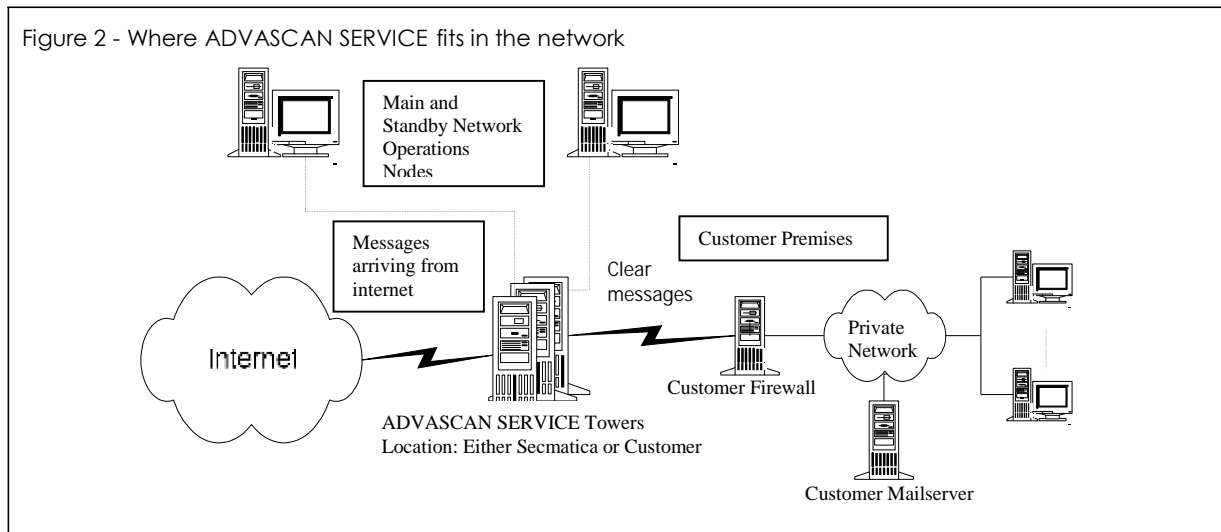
Figure 2 - Where ADVASCAN SERVICE fits in the network

Main and Standby Network Operations Nodes

Messages arriving from internet

Clear messages

Customer Premises

Internet

Private Network

Customer Firewall

ADVASCAN SERVICE Towers
Location: Either Secmatica or Customer

Customer Mailserver